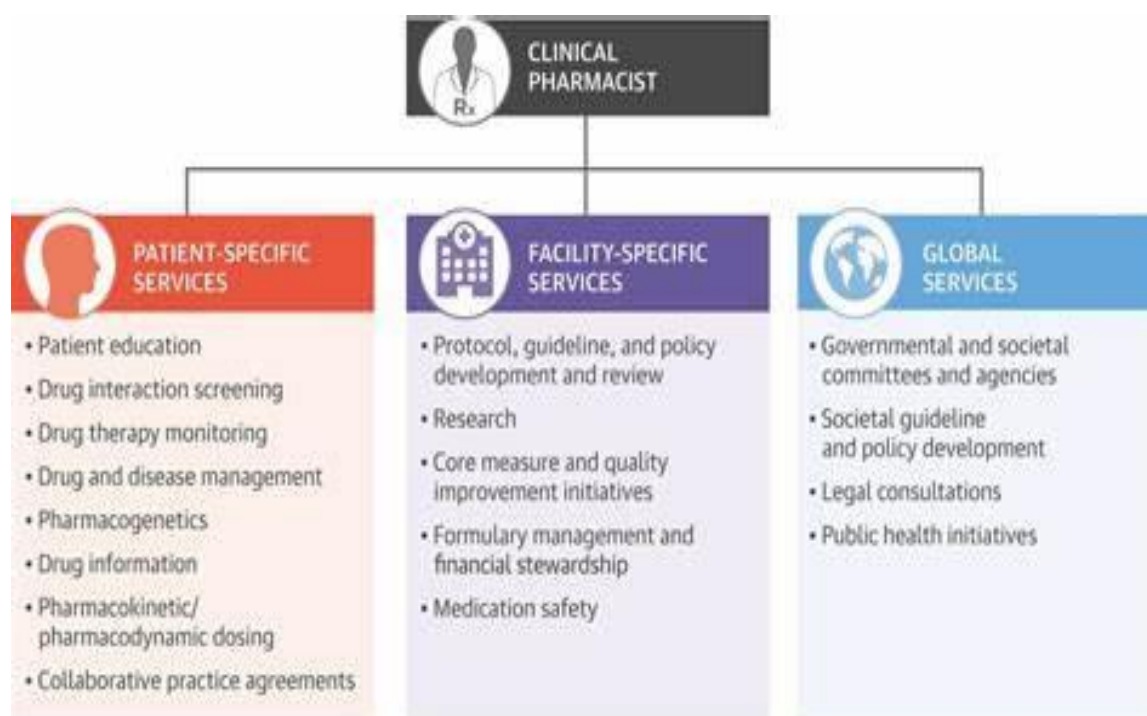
Rx

CLINICAL PHARMACIST

PATIENT-SPECIFIC SERVICES

• Patient education
• Drug interaction screening
• Drug therapy monitoring
• Drug and disease management
• Pharmacogenetics
• Drug information
• Pharmacokinetic/pharmacodynamic dosing
• Collaborative practice agreements

FACILITY-SPECIFIC SERVICES

• Protocol, guideline, and policy development and review
• Research
• Core measure and quality improvement initiatives
• Formulary management and financial stewardship
• Medication safety

GLOBAL SERVICES

• Governmental and societal committees and agencies
• Societal guideline and policy development
• Legal consultations
• Public health initiatives